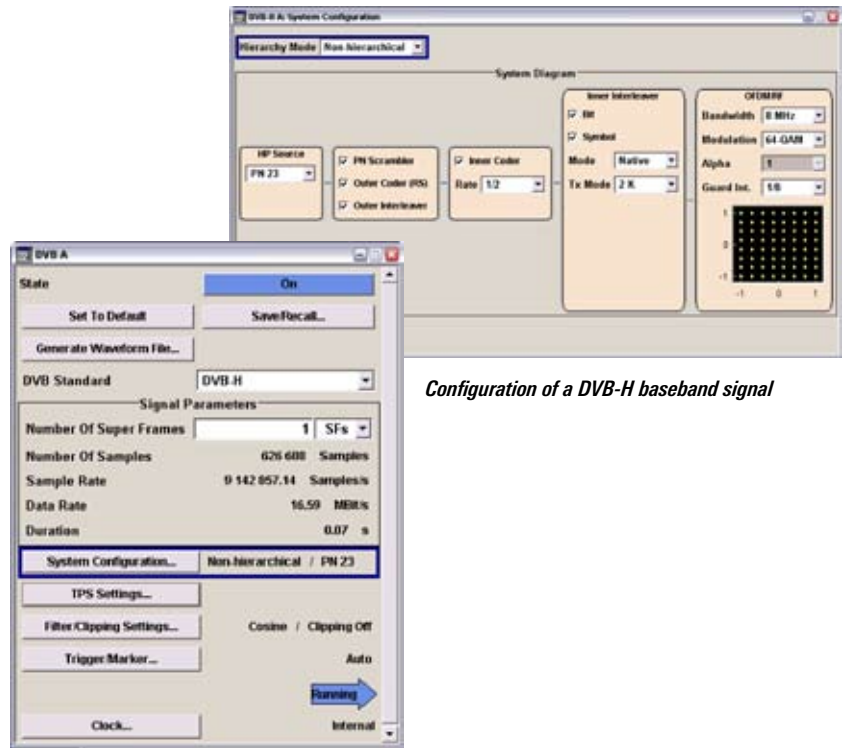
DVB-H A: System Configuration

Hierarchy Mode Non-hierarchical

System Diagram

HP Source
PN 23

PN Scrambler
Outer Coder (RS)
Outer Interleaver

Inner Coder
Rate 1/2

Inner Interleaver
Bit
Symbol
Mode Native
Tx Mode 2 K

OFDM/IF
Bandwidth 8 MHz
Modulation 64-QAM
Alpha 1
Guard Int. 1/8

1
0
-1
-1 0 1

DVB A

State On

Set To Default
Save/Recall...

Generate Waveform File...

DVB Standard DVB-H

Signal Parameters

Number Of Super Frames 1 SFs

Number Of Samples 626 608 Samples

Sample Rate 9 142 857.14 Samples/s

Data Rate 16.59 MBit/s

Duration 0.07 s

System Configuration... Non-hierarchical / PN 23

TPS Settings...

Filter/Clipping Settings... Cosine / Clipping Off

Trigger/Marker... Auto

Running

Clock... Internal

Configuration of a DVB-H baseband signal